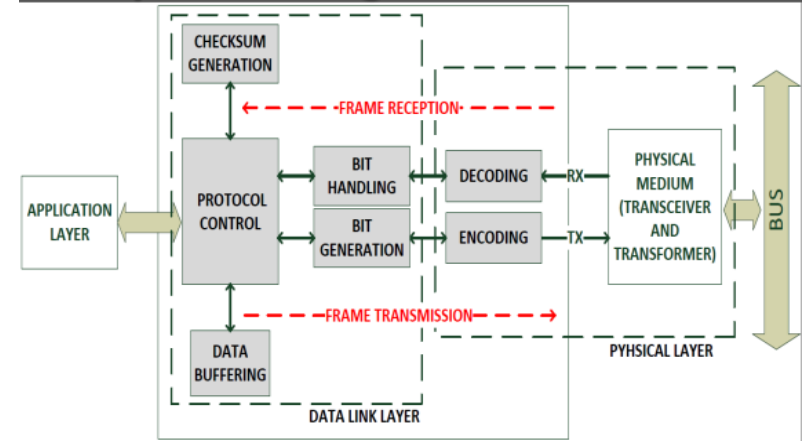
CHECKSUM GENERATION

FRAME RECEPTION

APPLICATION LAYER

PROTOCOL CONTROL

BIT HANDLING

BIT GENERATION

DECODING

ENCODING

RX

TX

PHYSICAL MEDIUM (TRANSCEIVER AND TRANSFORMER)

BUS

FRAME TRANSMISSION

DATA BUFFERING

PYHSICAL LAYER

DATA LINK LAYER